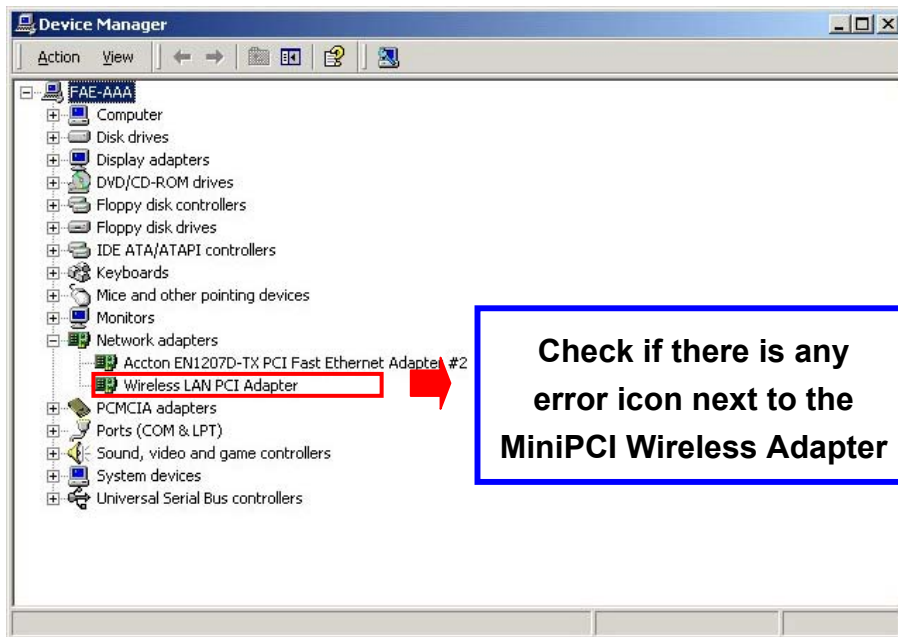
Device Manager

Action View

FAE-AAA
Computer
Disk drives
Display adapters
DVD/CD-ROM drives
Floppy disk controllers
Floppy disk drives
IDE ATA/ATAPI controllers
Keyboards
Mice and other pointing devices
Monitors
Network adapters
Accton EN1207D-TX PCI Fast Ethernet Adapter #2
Wireless LAN PCI Adapter
PCMCIA adapters
Ports (COM & LPT)
Sound, video and game controllers
System devices
Universal Serial Bus controllers

Check if there is any error icon next to the MiniPCI Wireless Adapter